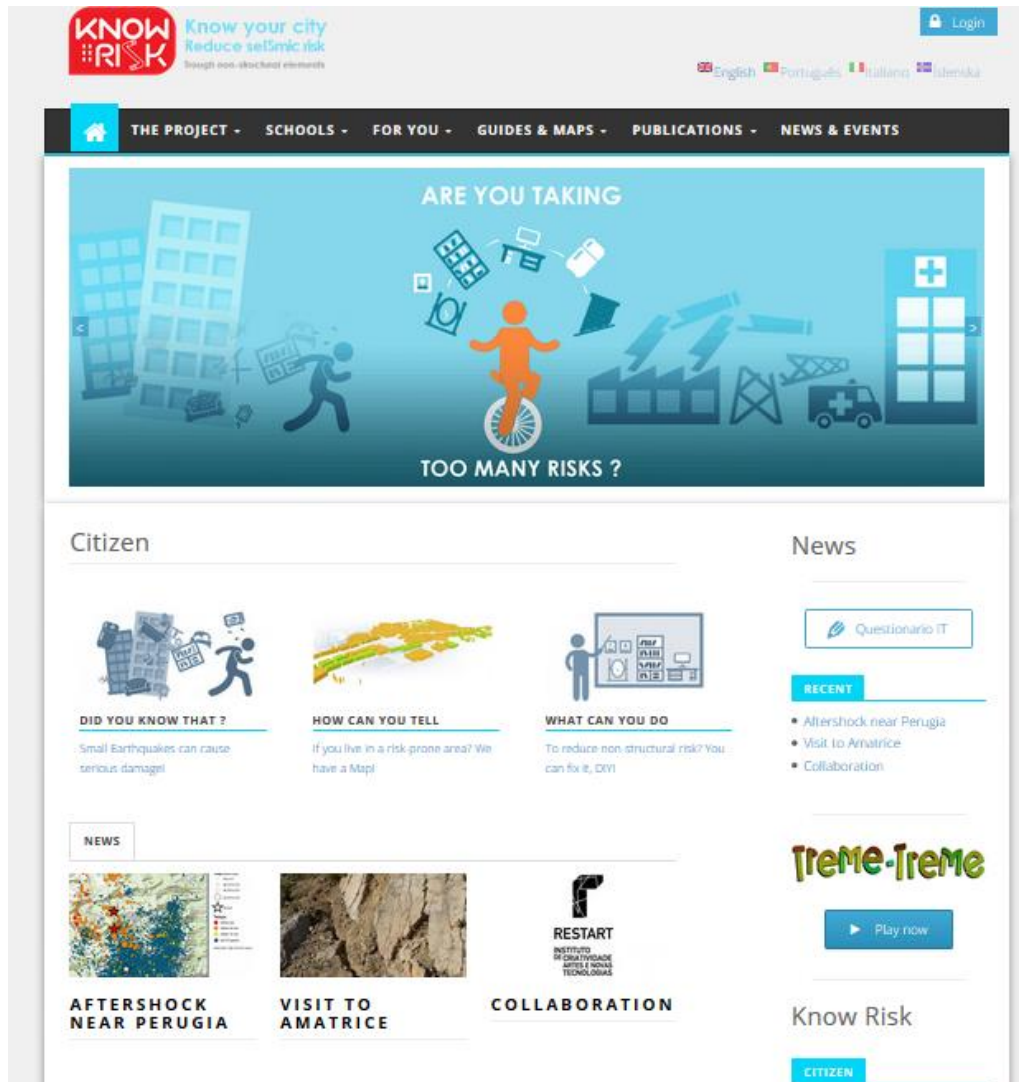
KNOW RISK

Know your city
Reduce seiSmic risk
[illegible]

Login

English Português Italiano Íslenska

THE PROJECT SCHOOLS FOR YOU GUIDES & MAPS PUBLICATIONS NEWS & EVENTS

ARE YOU TAKING

TOO MANY RISKS ?

Citizen

DID YOU KNOW THAT ?
Small Earthquakes can cause serious damage!

HOW CAN YOU TELL
If you live in a risk-prone area? We have a Map!

WHAT CAN YOU DO
To reduce non-structural risk? You can fix it, DIY!

NEWS

AFTERSHOCK NEAR PERUGIA

VISIT TO AMATRICE

RESTART
INSTITUTO DE CRIATIVIDADE ARTES E NOVAS TECNOLOGIAS

COLLABORATION

News

Questionario IT

RECENT
• Aftershock near Perugia
• Visit to Amatrice
• Collaboration

Treme-Treme

Play now

Know Risk

CITIZEN